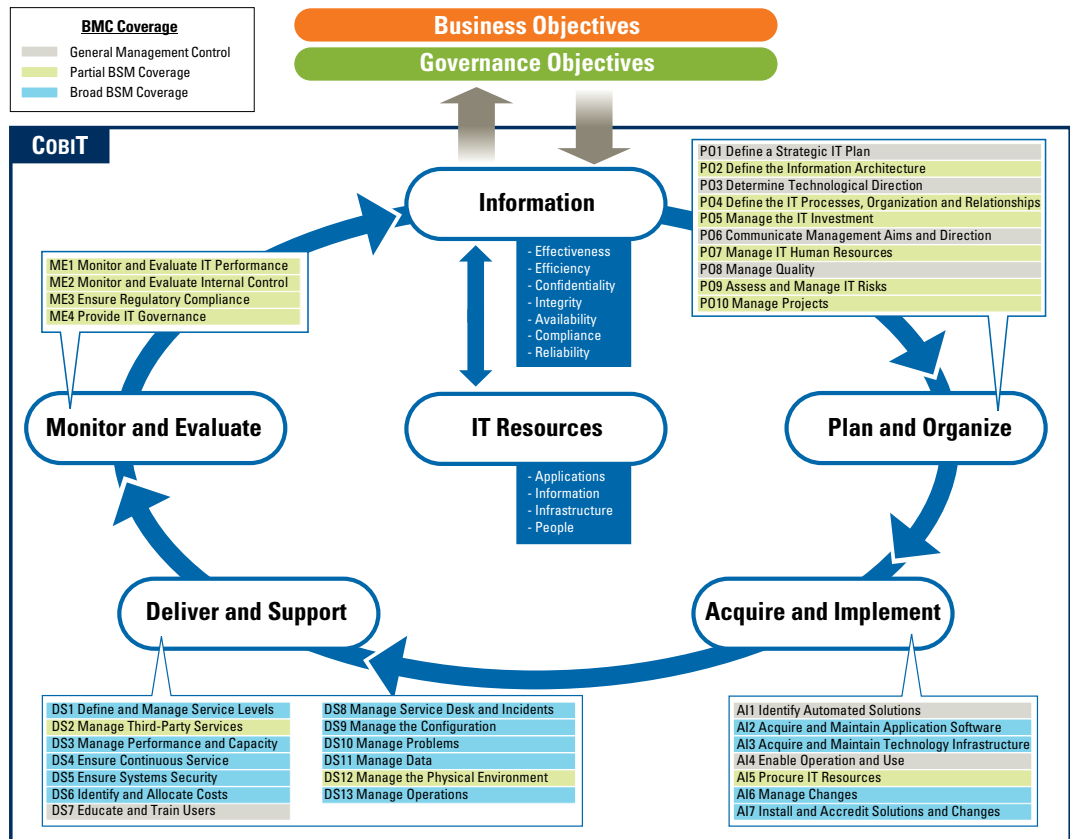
BMC Coverage
General Management Control
Partial BSM Coverage
Broad BSM Coverage

Business Objectives
Governance Objectives

COBIT

Information
- Effectiveness
- Efficiency
- Confidentiality
- Integrity
- Availability
- Compliance
- Reliability

PO1 Define a Strategic IT Plan
PO2 Define the Information Architecture
PO3 Determine Technological Direction
PO4 Define the IT Processes, Organization and Relationships
PO5 Manage the IT Investment
PO6 Communicate Management Aims and Direction
PO7 Manage IT Human Resources
PO8 Manage Quality
PO9 Assess and Manage IT Risks
PO10 Manage Projects

ME1 Monitor and Evaluate IT Performance
ME2 Monitor and Evaluate Internal Control
ME3 Ensure Regulatory Compliance
ME4 Provide IT Governance

Monitor and Evaluate

IT Resources
- Applications
- Information
- Infrastructure
- People

Plan and Organize

Deliver and Support

Acquire and Implement

DS1 Define and Manage Service Levels
DS2 Manage Third-Party Services
DS3 Manage Performance and Capacity
DS4 Ensure Continuous Service
DS5 Ensure Systems Security
DS6 Identify and Allocate Costs
DS7 Educate and Train Users

DS8 Manage Service Desk and Incidents
DS9 Manage the Configuration
DS10 Manage Problems
DS11 Manage Data
DS12 Manage the Physical Environment
DS13 Manage Operations

AI1 Identify Automated Solutions
AI2 Acquire and Maintain Application Software
AI3 Acquire and Maintain Technology Infrastructure
AI4 Enable Operation and Use
AI5 Procure IT Resources
AI6 Manage Changes
AI7 Install and Accredit Solutions and Changes